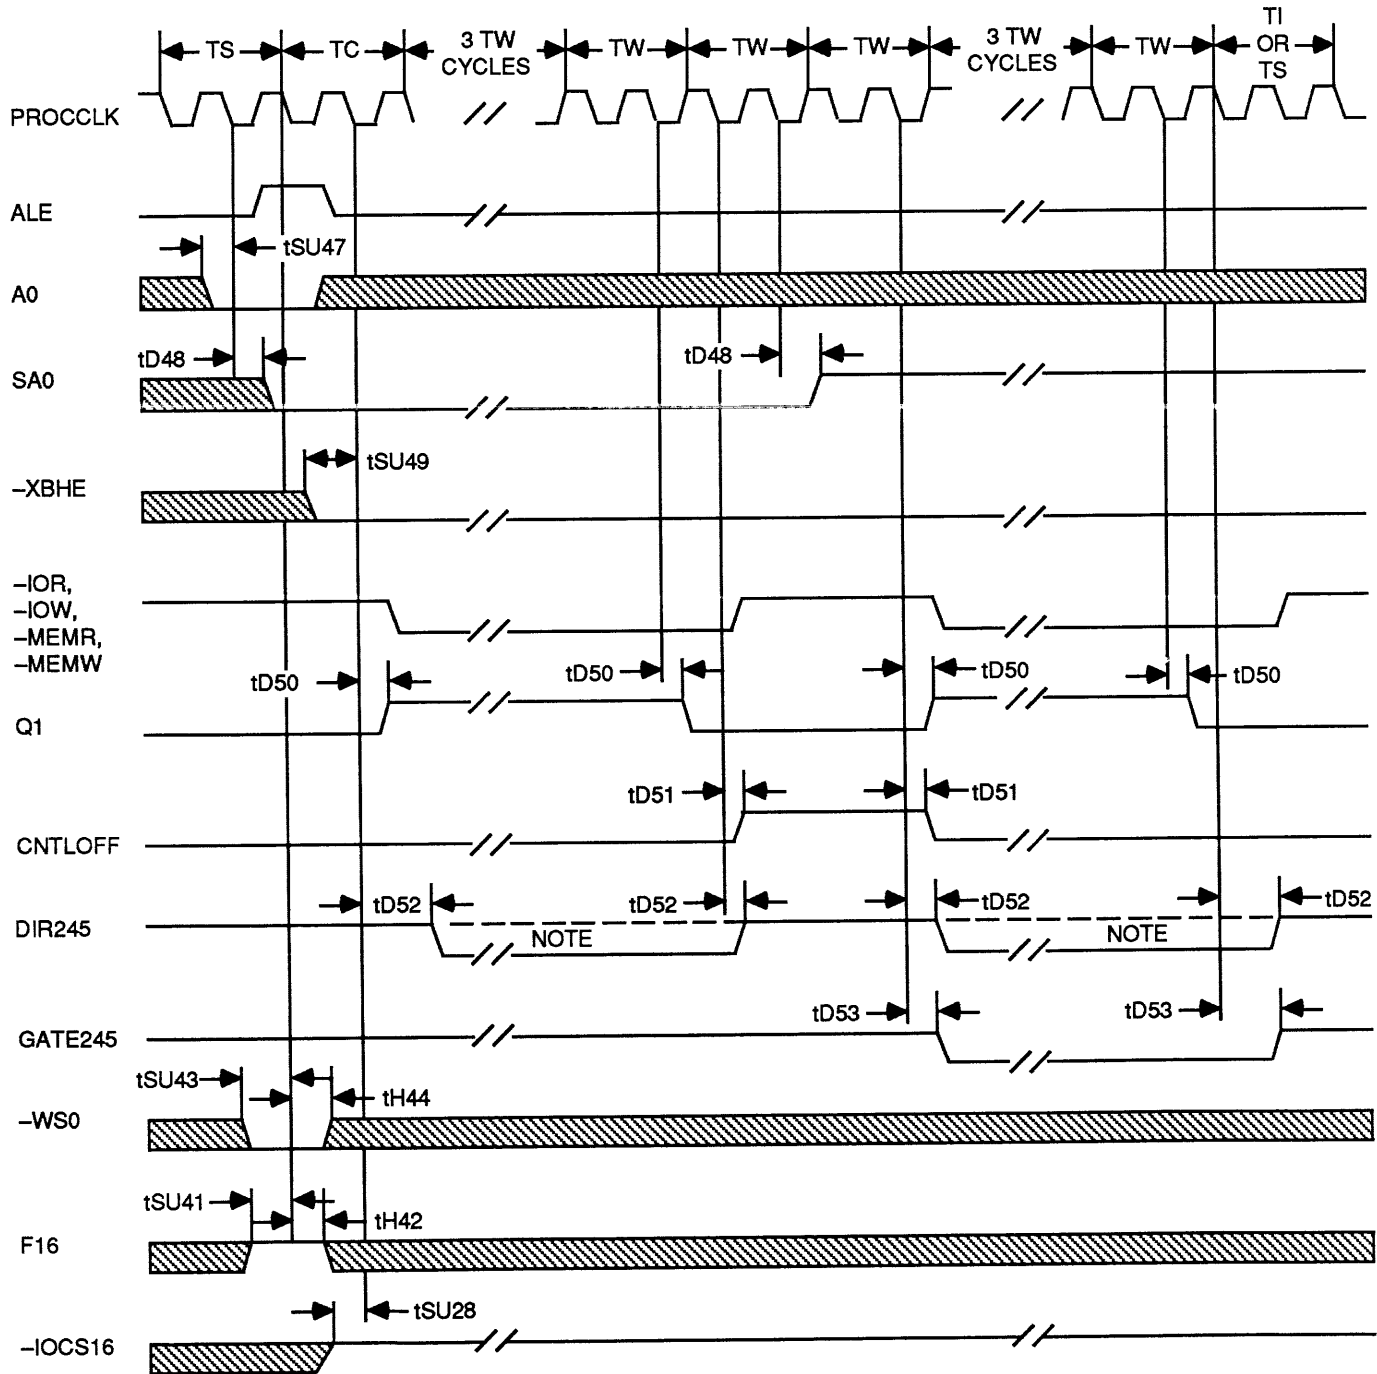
TS
TC
3 TW CYCLES
TW
TW
TW
3 TW CYCLES
TW
TI OR TS

PROCCLK

ALE

tSU47

A0

tD48
tD48

SA0

tSU49

–XBHE

–IOR,
–IOW,
–MEMR,
–MEMW

tD50
tD50
tD50
tD50

Q1

tD51
tD51

CNTLOFF

tD52
tD52
tD52
tD52

DIR245

NOTE
NOTE

tD53
tD53

GATE245

tSU43
tH44

–WS0

tSU41
tH42

F16

tSU28

–IOCS16